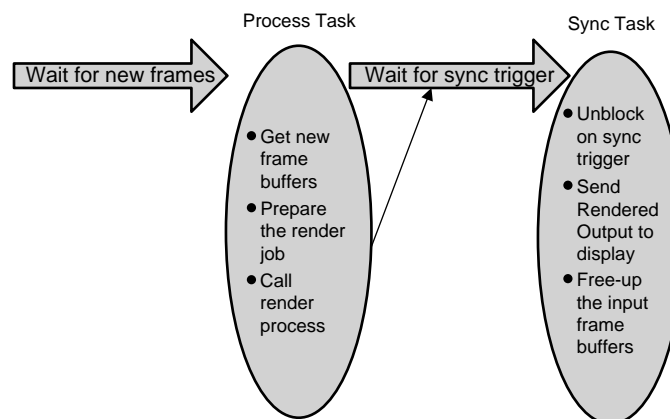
Process Task

Sync Task

Wait for new frames

Wait for sync trigger

- Get new frame buffers
- Prepare the render job
- Call render process

- Unblock on sync trigger
- Send Rendered Output to display
- Free-up the input frame buffers